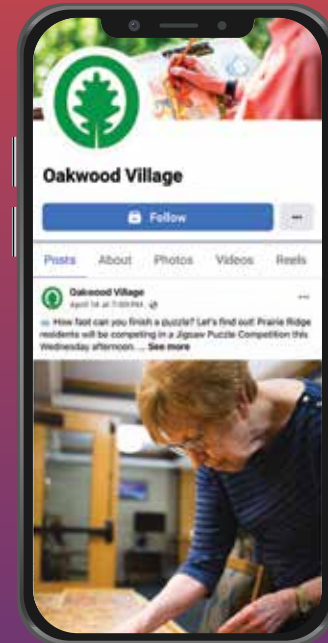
Oakwood Village

Follow

...

Posts About Photos Videos Reels

Oakwood Village
April 14 at 7:00 PM

How fast can you finish a puzzle? Let's find out! Prairie Ridge residents will be competing in a Jigsaw Puzzle Competition this Wednesday afternoon ... See more

...